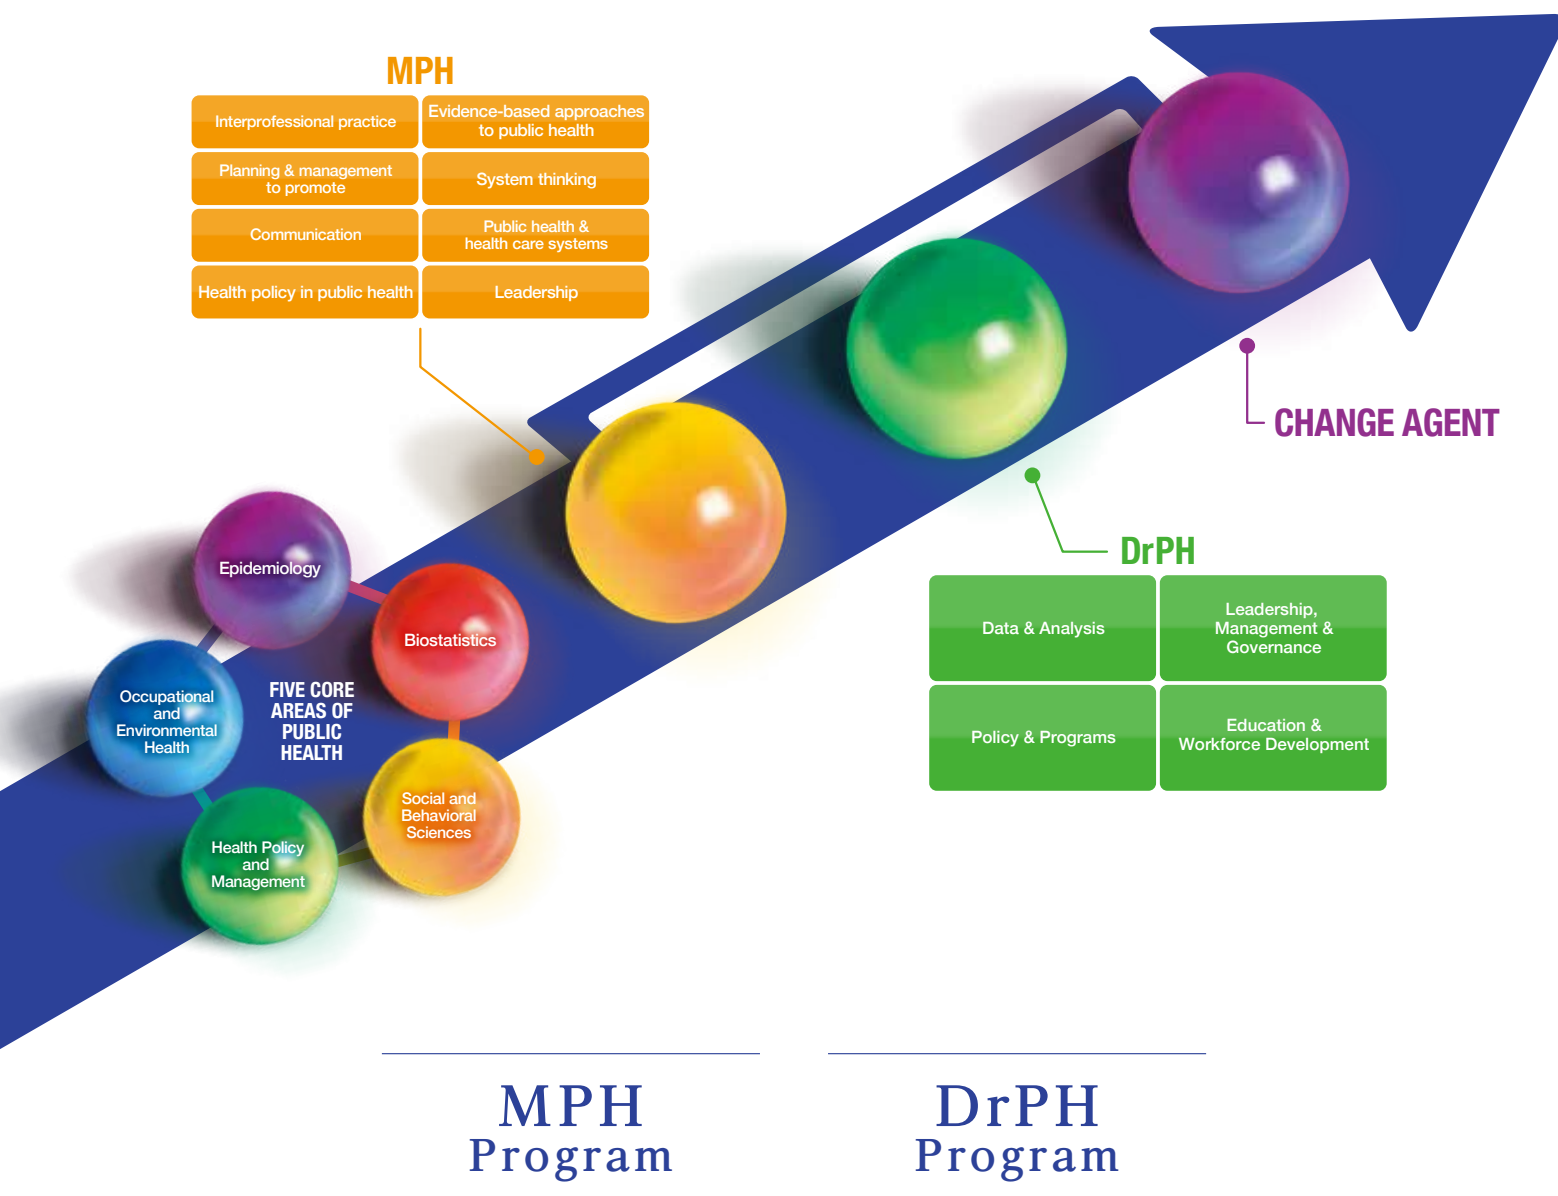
MPH

| Interprofessional practice | Evidence-based approaches to public health |
|---|---|
| Planning & management to promote | System thinking |
| Communication | Public health & health care systems |
| Health policy in public health | Leadership |

CHANGE AGENT

DrPH

| Data & Analysis | Leadership, Management & Governance |
|---|---|
| Policy & Programs | Education & Workforce Development |

Epidemiology

Biostatistics

Occupational and Environmental Health

FIVE CORE AREAS OF PUBLIC HEALTH

Social and Behavioral Sciences

Health Policy and Management

MPH Program

DrPH Program